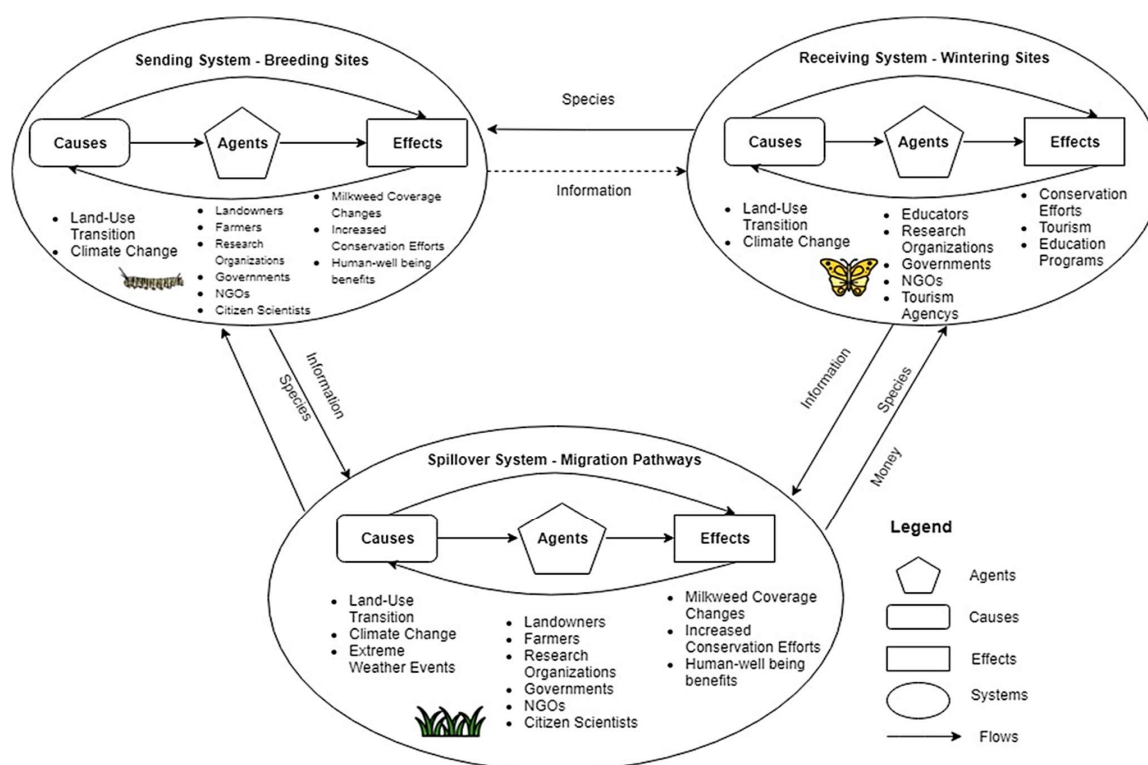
Sending System - Breeding Sites

Causes

Agents

Effects

- Land-Use Transition
- Climate Change

- Landowners
- Farmers
- Research Organizations
- Governments
- NGOs
- Citizen Scientists

- Milkweed Coverage Changes
- Increased Conservation Efforts
- Human-well being benefits

Species

Information

Receiving System - Wintering Sites

Causes

Agents

Effects

- Land-Use Transition
- Climate Change

- Educators
- Research Organizations
- Governments
- NGOs
- Tourism Agencys

- Conservation Efforts
- Tourism
- Education Programs

Species

Information

Information

Species

Money

Spillover System - Migration Pathways

Causes

Agents

Effects

- Land-Use Transition
- Climate Change
- Extreme Weather Events

- Landowners
- Farmers
- Research Organizations
- Governments
- NGOs
- Citizen Scientists

- Milkweed Coverage Changes
- Increased Conservation Efforts
- Human-well being benefits

Legend

Agents

Causes

Effects

Systems

Flows